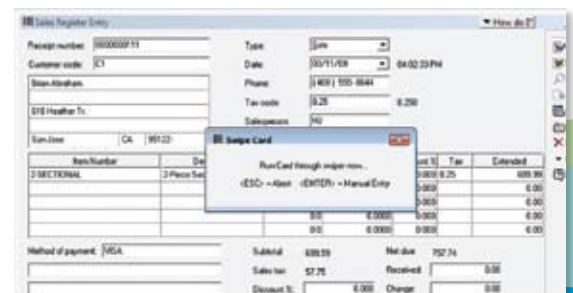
Sales Register Entry

How do I?

Receipt number: 0000000F11

Customer code: C1

Brian Abraham

616 Heather Tr.

San Jose CA 95123

Type: Sale

Date: 03/11/09 04:02:33 PM

Phone: (408) 555-0644

Tax code: 8.25 8.250

Salesperson: NJ

Swipe Card

Run Card through swiper now...

<ESC> = Abort <ENTER> = Manual Entry

| Item Number | De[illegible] | | | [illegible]nt % | Tax | Extended |
|---|---|---|---|---|---|---|
| 2 SECTIONAL | 2 Piece Sec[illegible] | | | 0.000 | 8.25 | 699.99 |
| | | | | 000 | | 0.00 |
| | | | | 000 | | 0.00 |
| | | | | 000 | | 0.00 |
| | | 0.0 | 0.0000 | 0.000 | | 0.00 |
| | | 0.0 | 0.0000 | 0.000 | | 0.00 |

Method of payment: VISA

Subtotal 699.99

Sales tax 57.75

Discount %: 0.000

Net due 757.74

Received 0.00

Change 0.00